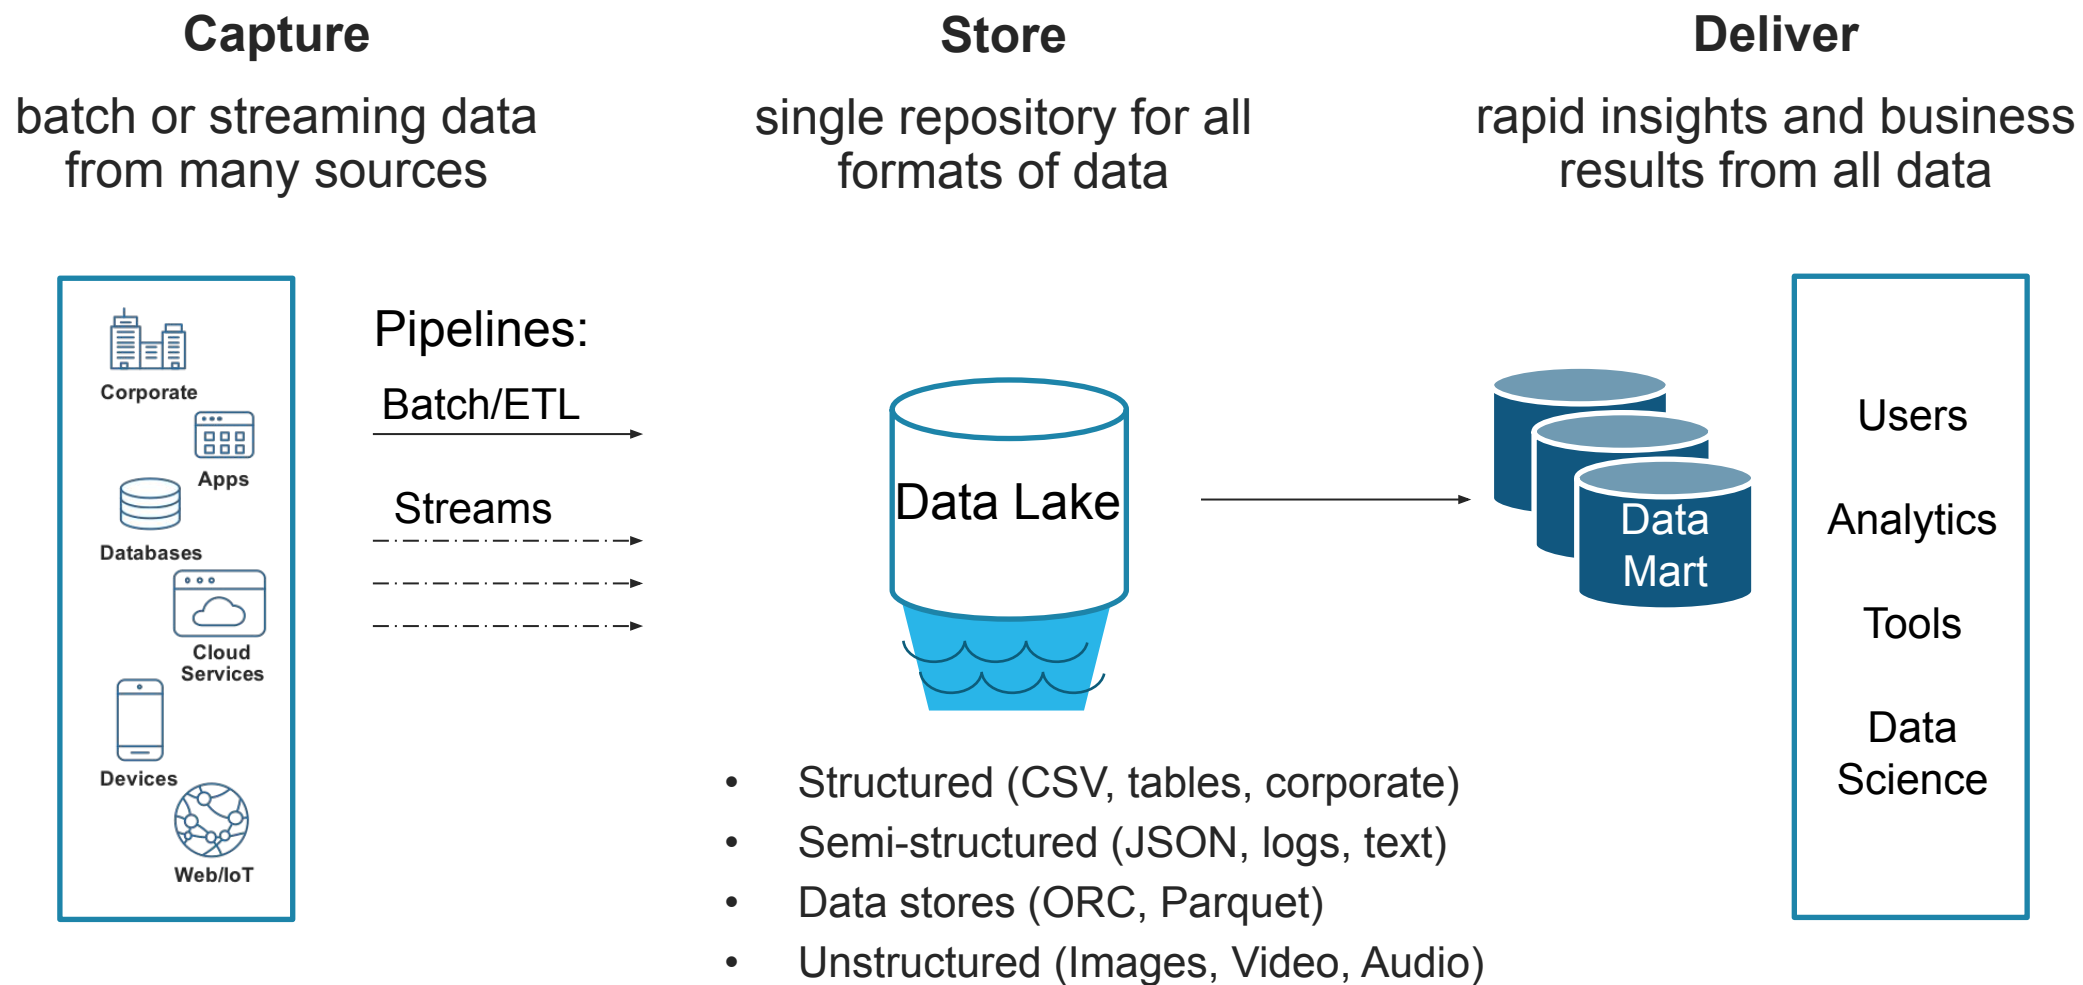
Capture

batch or streaming data from many sources

Store

single repository for all formats of data

Deliver

rapid insights and business results from all data

Corporate

Apps

Databases

Cloud Services

Devices

Web/IoT

Pipelines:

Batch/ETL

Streams

Data Lake

Data Mart

Users

Analytics

Tools

Data Science

- Structured (CSV, tables, corporate)
- Semi-structured (JSON, logs, text)
- Data stores (ORC, Parquet)
- Unstructured (Images, Video, Audio)